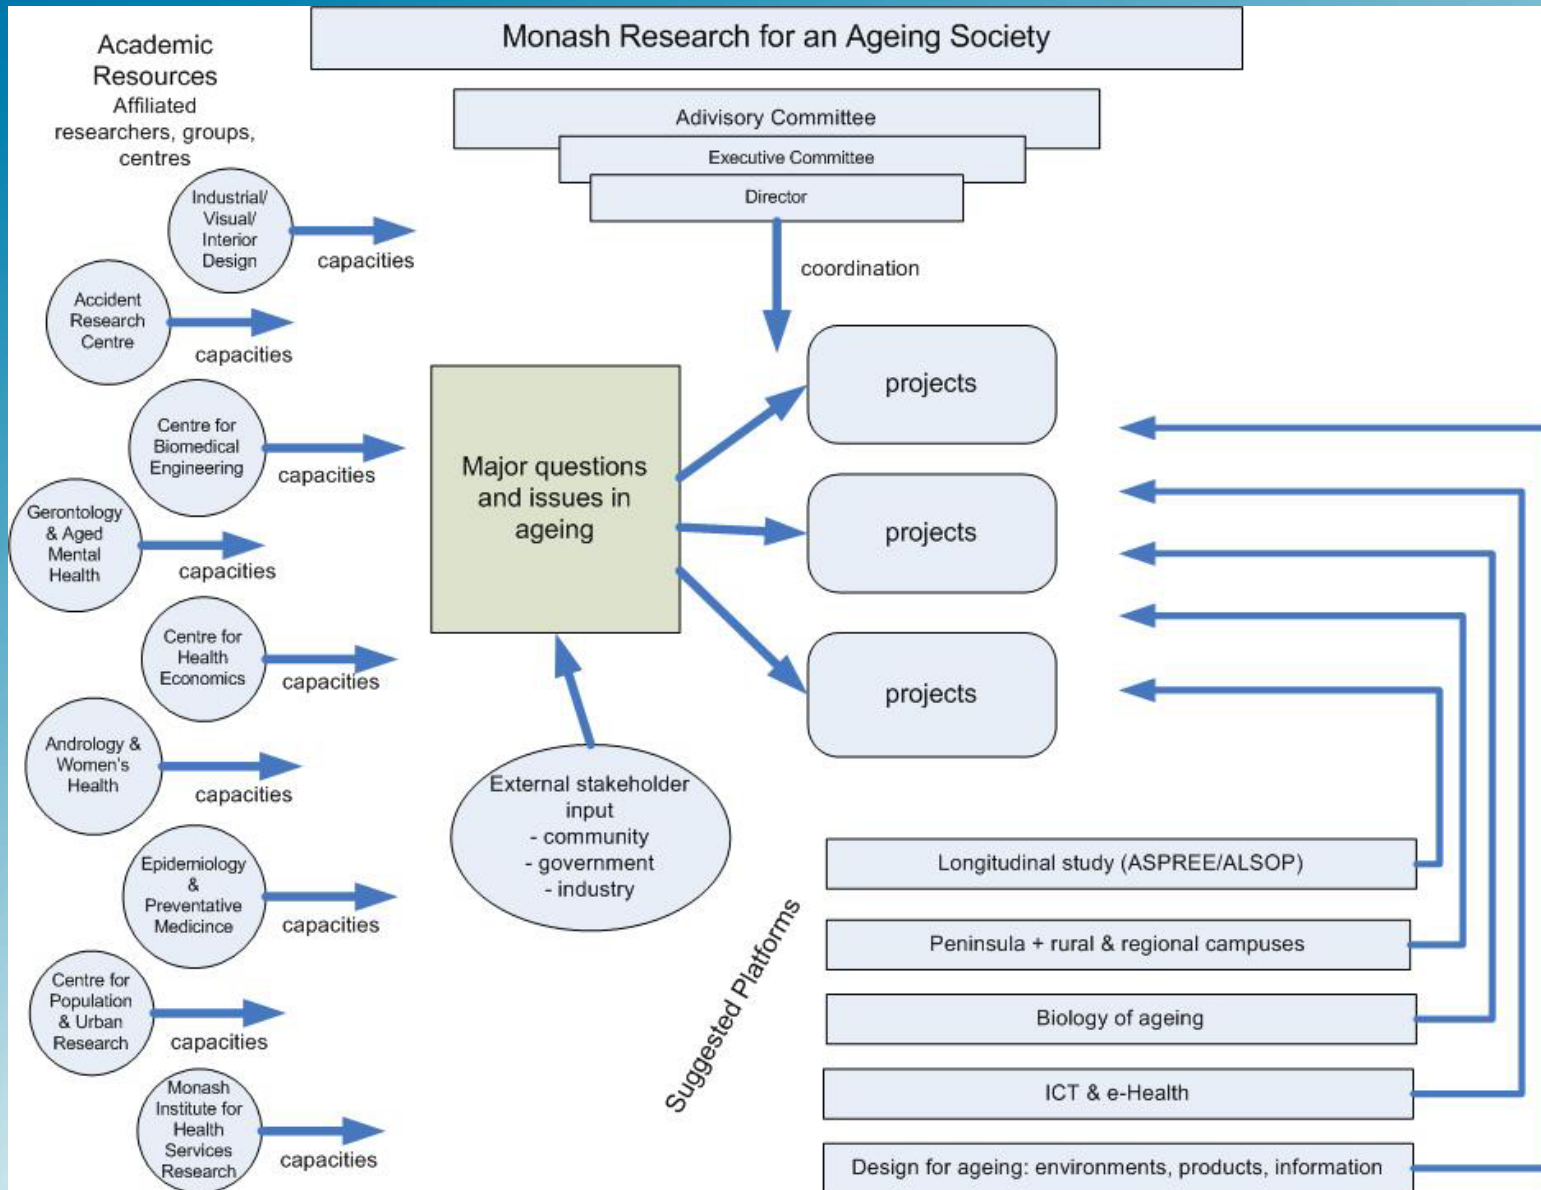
Monash Research for an Ageing Society

Academic Resources
Affiliated researchers, groups, centres

Adivisory Committee
Executive Committee
Director

coordination

Industrial/ Visual/ Interior Design
capacities

Accident Research Centre
capacities

Centre for Biomedical Engineering
capacities

Gerontology & Aged Mental Health
capacities

Centre for Health Economics
capacities

Andrology & Women's Health
capacities

Epidemiology & Preventative Medicince
capacities

Centre for Population & Urban Research
capacities

Monash Institute for Health Services Research
capacities

Major questions and issues in ageing

projects

projects

projects

External stakeholder input
- community
- government
- industry

Suggested Platforms

Longitudinal study (ASPREE/ALSOP)

Peninsula + rural & regional campuses

Biology of ageing

ICT & e-Health

Design for ageing: environments, products, information